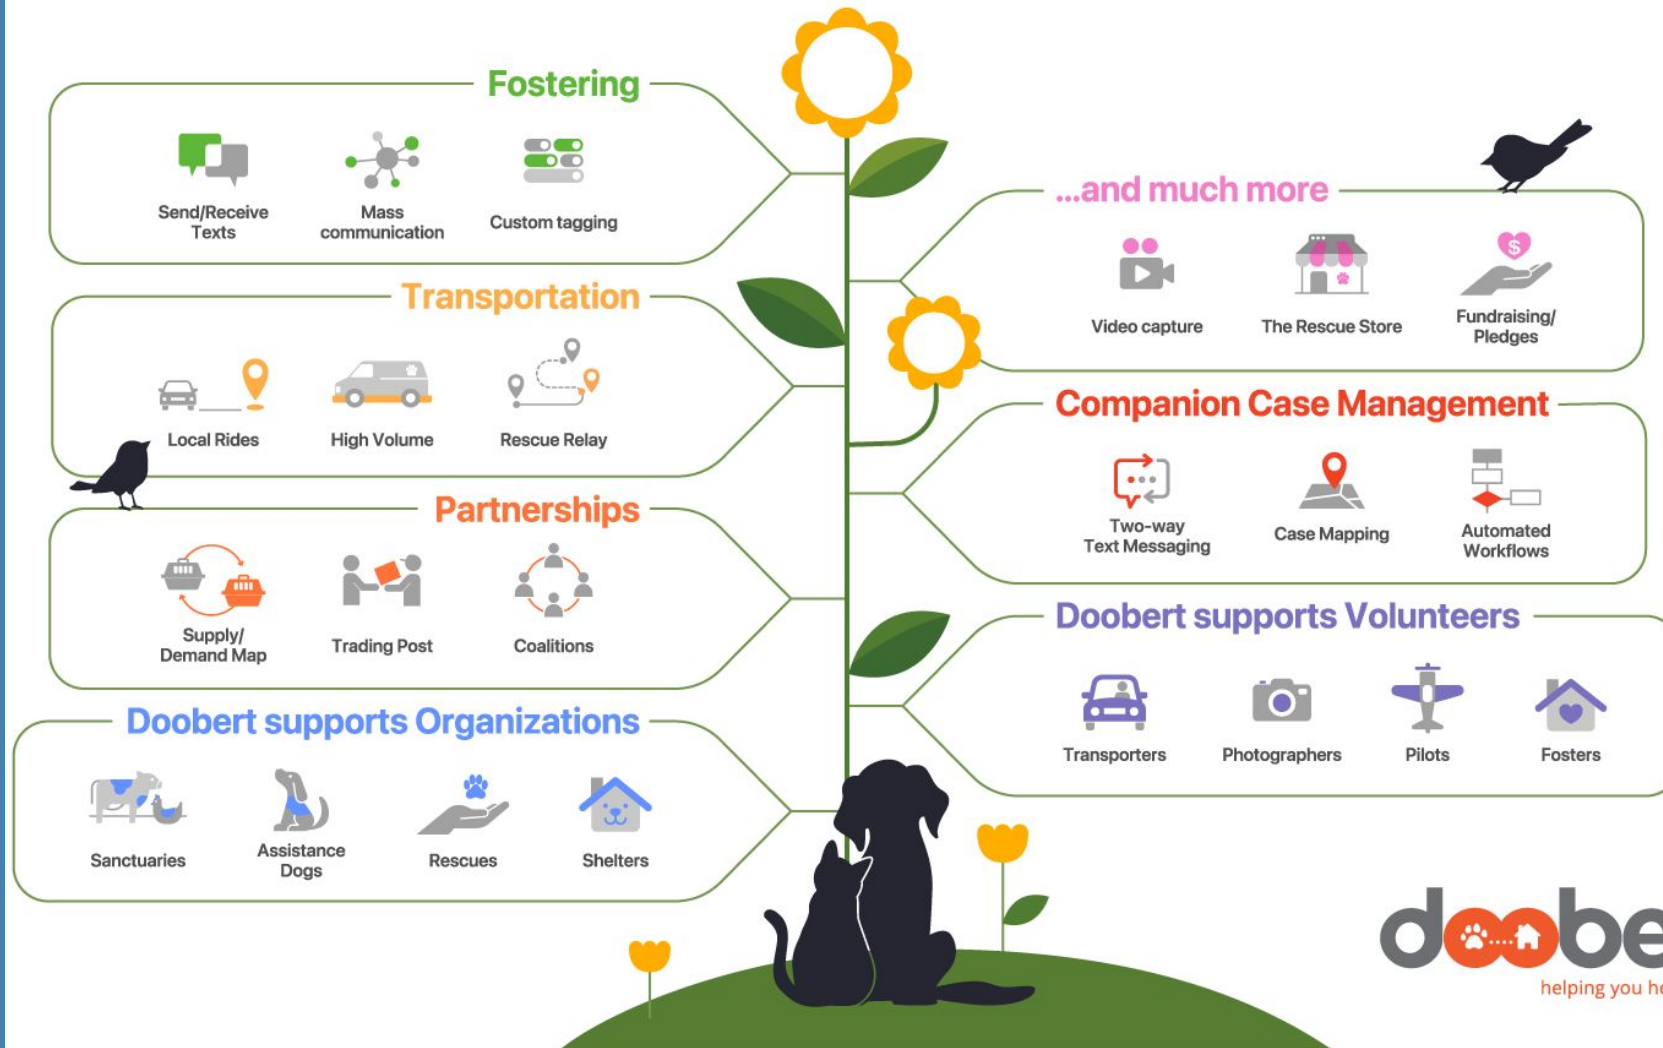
Fostering

Send/Receive Texts

Mass communication

Custom tagging

Transportation

Local Rides

High Volume

Rescue Relay

Partnerships

Supply/ Demand Map

Trading Post

Coalitions

Doobert supports Organizations

Sanctuaries

Assistance Dogs

Rescues

Shelters

...and much more

Video capture

The Rescue Store

Fundraising/ Pledges

Companion Case Management

Two-way Text Messaging

Case Mapping

Automated Workflows

Doobert supports Volunteers

Transporters

Photographers

Pilots

Fosters

doobe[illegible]

helping you h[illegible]